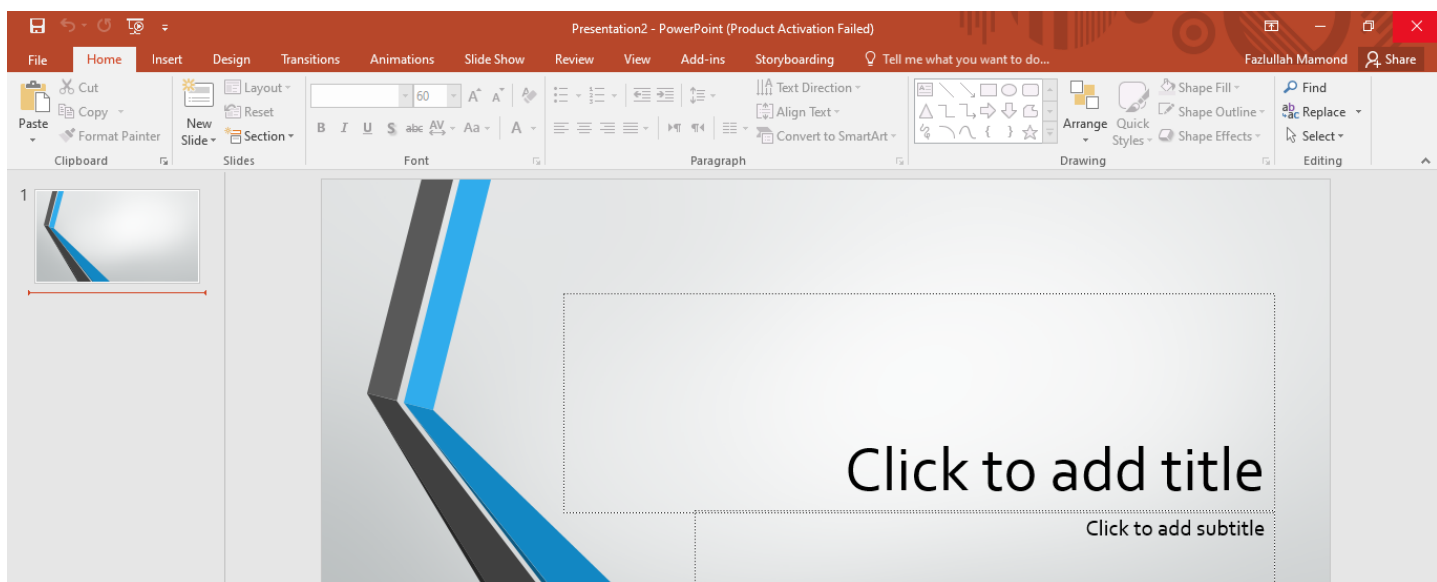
Presentation2 - PowerPoint (Product Activation Failed)

File Home Insert Design Transitions Animations Slide Show Review View Add-ins Storyboarding Tell me what you want to do... Fazlullah Mamond Share

Paste
Cut
Copy
Format Painter
Clipboard

New Slide
Layout
Reset
Section
Slides

60
B I U S abc AV Aa A
Font

Text Direction
Align Text
Convert to SmartArt
Paragraph

Arrange
Quick Styles
Shape Fill
Shape Outline
Shape Effects
Drawing

Find
Replace
Select
Editing

1

Click to add title

Click to add subtitle